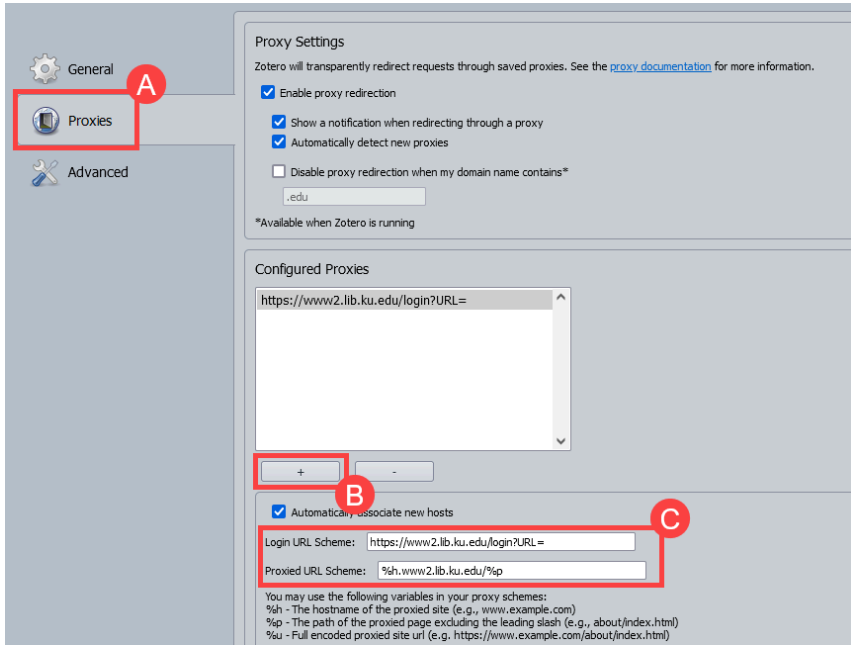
General
A
Proxies
Advanced

Proxy Settings

Zotero will transparently redirect requests through saved proxies. See the proxy documentation for more information.

Enable proxy redirection

Show a notification when redirecting through a proxy
Automatically detect new proxies

Disable proxy redirection when my domain name contains*

.edu

*Available when Zotero is running

Configured Proxies

https://www2.lib.ku.edu/login?URL=

+
-
B

Automatically associate new hosts
C

Login URL Scheme: https://www2.lib.ku.edu/login?URL=

Proxied URL Scheme: %h.www2.lib.ku.edu/%p

You may use the following variables in your proxy schemes:
%h - The hostname of the proxied site (e.g., www.example.com)
%p - The path of the proxied page excluding the leading slash (e.g., about/index.html)
%u - Full encoded proxied site url (e.g. https://www.example.com/about/index.html)